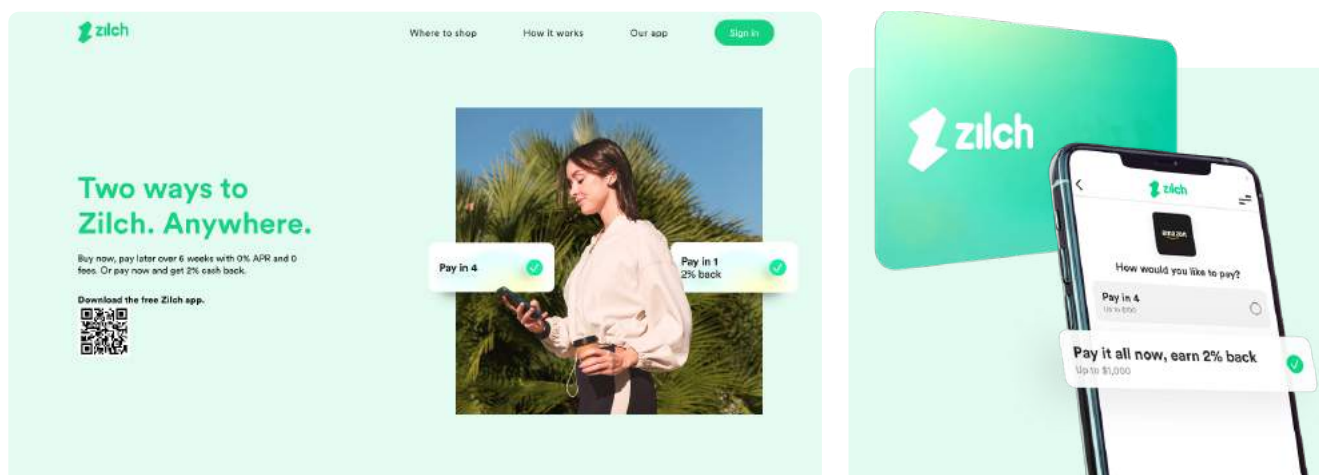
zilch

Where to shop

How it works

Our app

Sign in

Two ways to Zilch. Anywhere.

Buy now, pay later over 6 weeks with 0% APR and 0 fees. Or pay now and get 2% cash back.

Download the free Zilch app.

Pay in 4

Pay in 1
2% back

zilch

zilch

amazon

How would you like to pay?

Pay in 4
Up to $500

Pay it all now, earn 2% back
Up to $1,000